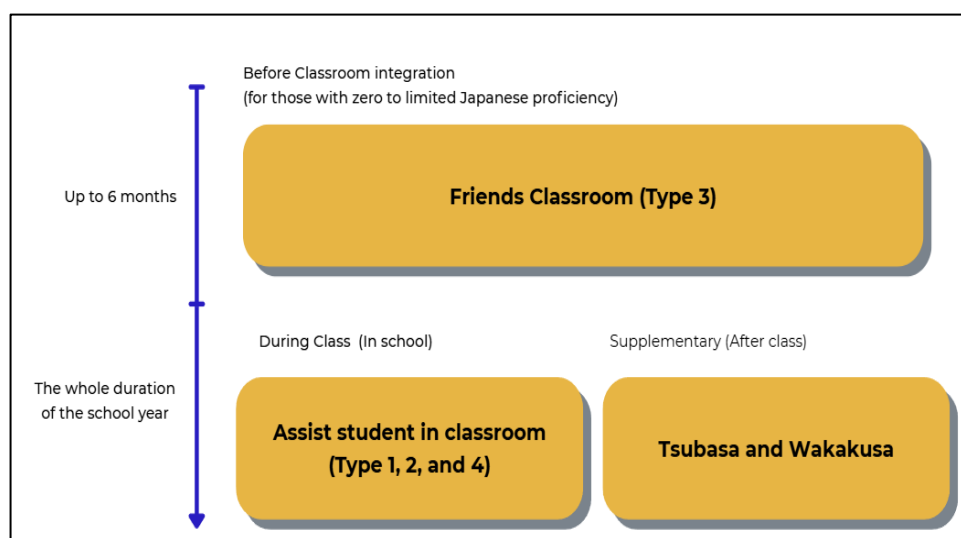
Before Classroom integration
(for those with zero to limited Japanese proficiency)

Up to 6 months

Friends Classroom (Type 3)

During Class (In school)

Supplementary (After class)

The whole duration of the school year

Assist student in classroom (Type 1, 2, and 4)

Tsubasa and Wakakusa